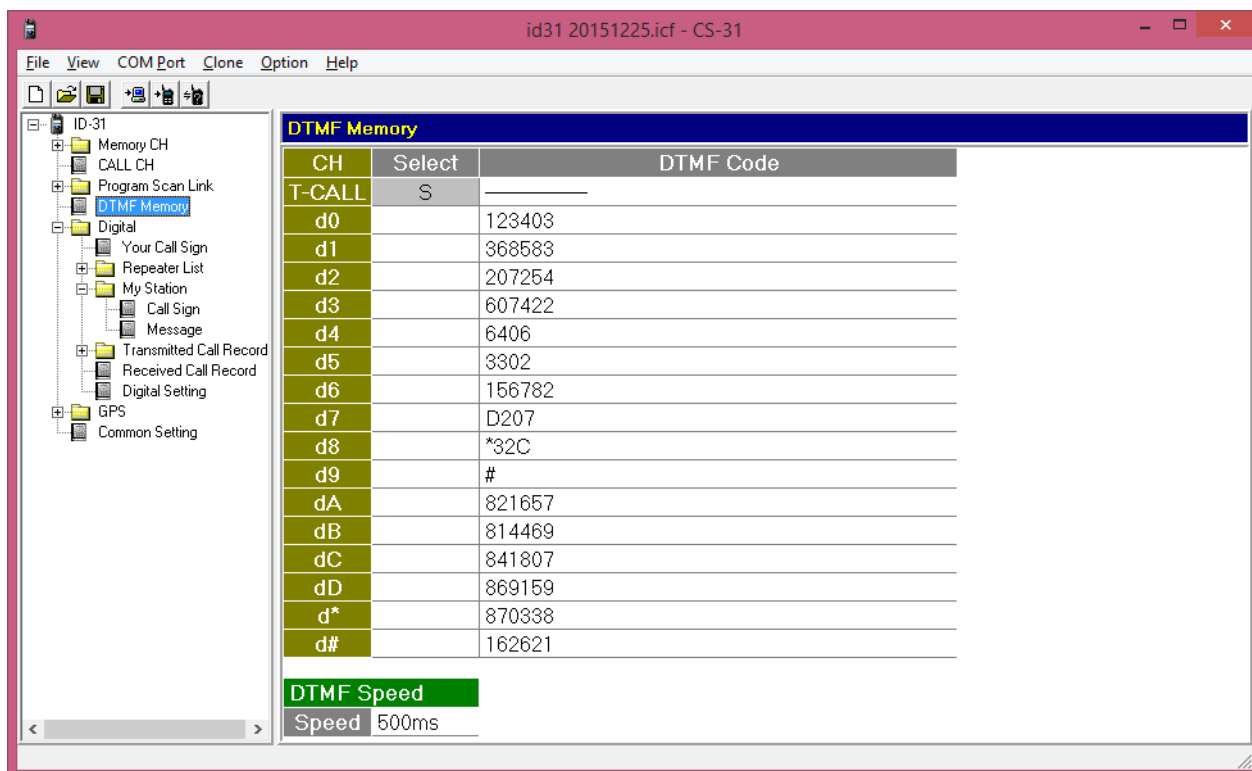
id31 20151225.icf - CS-31

File View COM Port Clone Option Help

ID-31
Memory CH
CALL CH
Program Scan Link
DTMF Memory
Digital
Your Call Sign
Repeater List
My Station
Call Sign
Message
Transmitted Call Record
Received Call Record
Digital Setting
GPS
Common Setting

DTMF Memory

| CH | Select | DTMF Code |
|---|---|---|
| T-CALL | S | ———— |
| d0 | | 123403 |
| d1 | | 368583 |
| d2 | | 207254 |
| d3 | | 607422 |
| d4 | | 6406 |
| d5 | | 3302 |
| d6 | | 156782 |
| d7 | | D207 |
| d8 | | *32C |
| d9 | | # |
| dA | | 821657 |
| dB | | 814469 |
| dC | | 841807 |
| dD | | 869159 |
| d* | | 870338 |
| d# | | 162621 |

DTMF Speed

| Speed | 500ms |
|---|---|